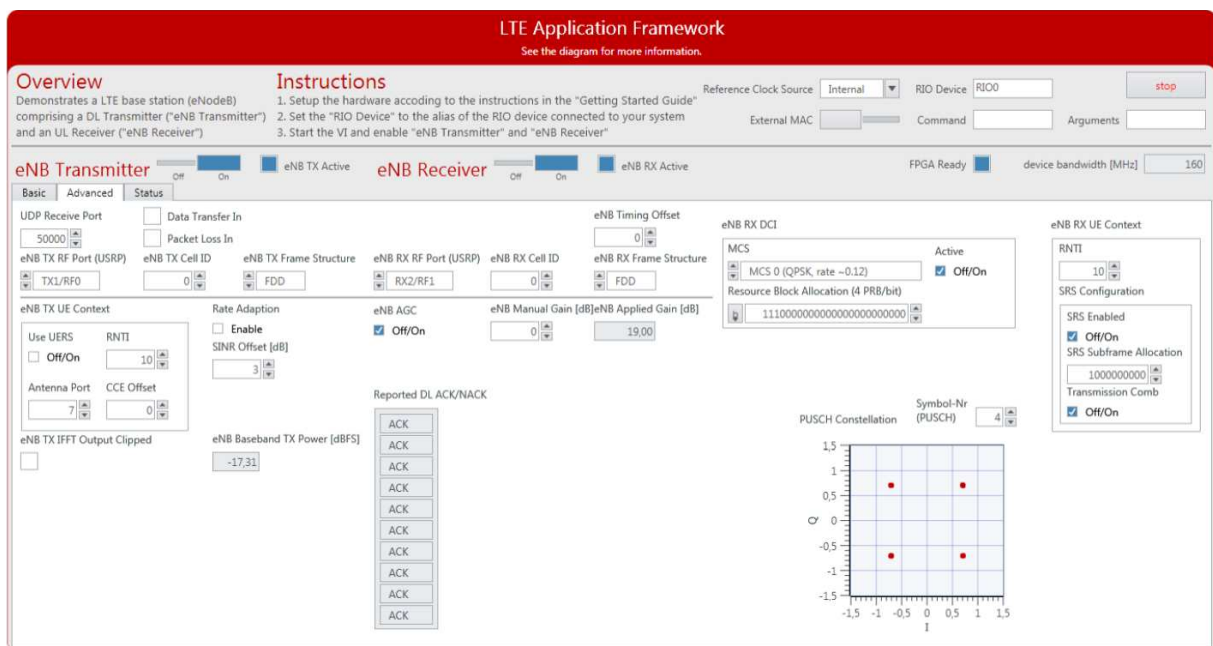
LTE Application Framework
See the diagram for more information.

Overview
Demonstrates a LTE base station (eNodeB) comprising a DL Transmitter ("eNB Transmitter") and an UL Receiver ("eNB Receiver")

Instructions
1. Setup the hardware accoding to the instructions in the "Getting Started Guide"
2. Set the "RIO Device" to the alias of the RIO device connected to your system
3. Start the VI and enable "eNB Transmitter" and "eNB Receiver"

Reference Clock Source Internal
RIO Device RIO0
stop
External MAC
Command
Arguments

eNB Transmitter Off On
eNB TX Active
eNB Receiver Off On
eNB RX Active
FPGA Ready
device bandwidth [MHz] 160

Basic Advanced Status

UDP Receive Port 50000
Data Transfer In
Packet Loss In
eNB Timing Offset 0
eNB TX RF Port (USRP) TX1/RF0
eNB TX Cell ID 0
eNB TX Frame Structure FDD
eNB RX RF Port (USRP) RX2/RF1
eNB RX Cell ID 0
eNB RX Frame Structure FDD

eNB RX DCI
MCS
MCS 0 (QPSK, rate ~0.12)
Active
Off/On
Resource Block Allocation (4 PRB/bit)
1110000000000000000000000

eNB RX UE Context
RNTI
10
SRS Configuration
SRS Enabled
Off/On
SRS Subframe Allocation
1000000000
Transmission Comb
Off/On

eNB TX UE Context
Use UERS
Off/On
RNTI
10
Antenna Port
7
CCE Offset
0

Rate Adaption
Enable
SINR Offset [dB]
3

eNB AGC
Off/On
eNB Manual Gain [dB] 0
eNB Applied Gain [dB] 19,00

Reported DL ACK/NACK
ACK
ACK
ACK
ACK
ACK
ACK
ACK
ACK
ACK
ACK

eNB TX IFFT Output Clipped
eNB Baseband TX Power [dBFS]
-17,31

PUSCH Constellation
Symbol-Nr (PUSCH) 4
1,5
1
0,5
0
-0,5
-1
-1,5
Q
-1,5 -1 -0,5 0 0,5 1 1,5
I